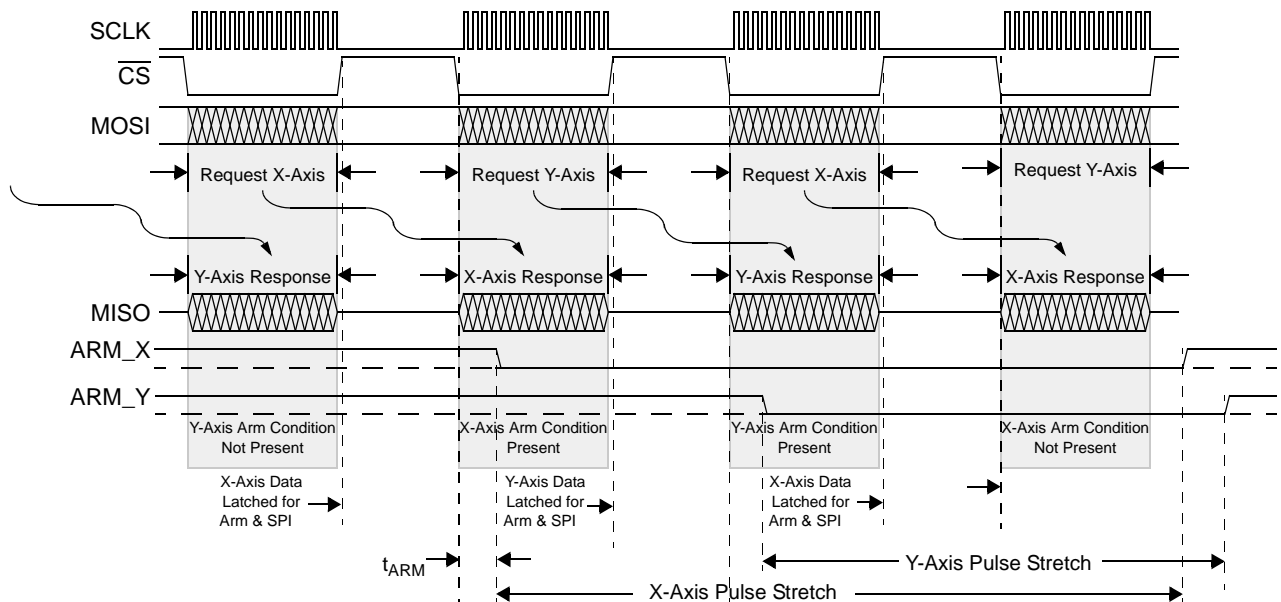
SCLK
$\overline{CS}$
MOSI
Request X-Axis
Request Y-Axis
Request X-Axis
Request Y-Axis
Y-Axis Response
X-Axis Response
Y-Axis Response
X-Axis Response
MISO
ARM_X
ARM_Y
Y-Axis Arm Condition Not Present
X-Axis Arm Condition Present
Y-Axis Arm Condition Present
X-Axis Arm Condition Not Present
X-Axis Data Latched for Arm & SPI
Y-Axis Data Latched for Arm & SPI
X-Axis Data Latched for Arm & SPI
$t_{ARM}$
Y-Axis Pulse Stretch
X-Axis Pulse Stretch